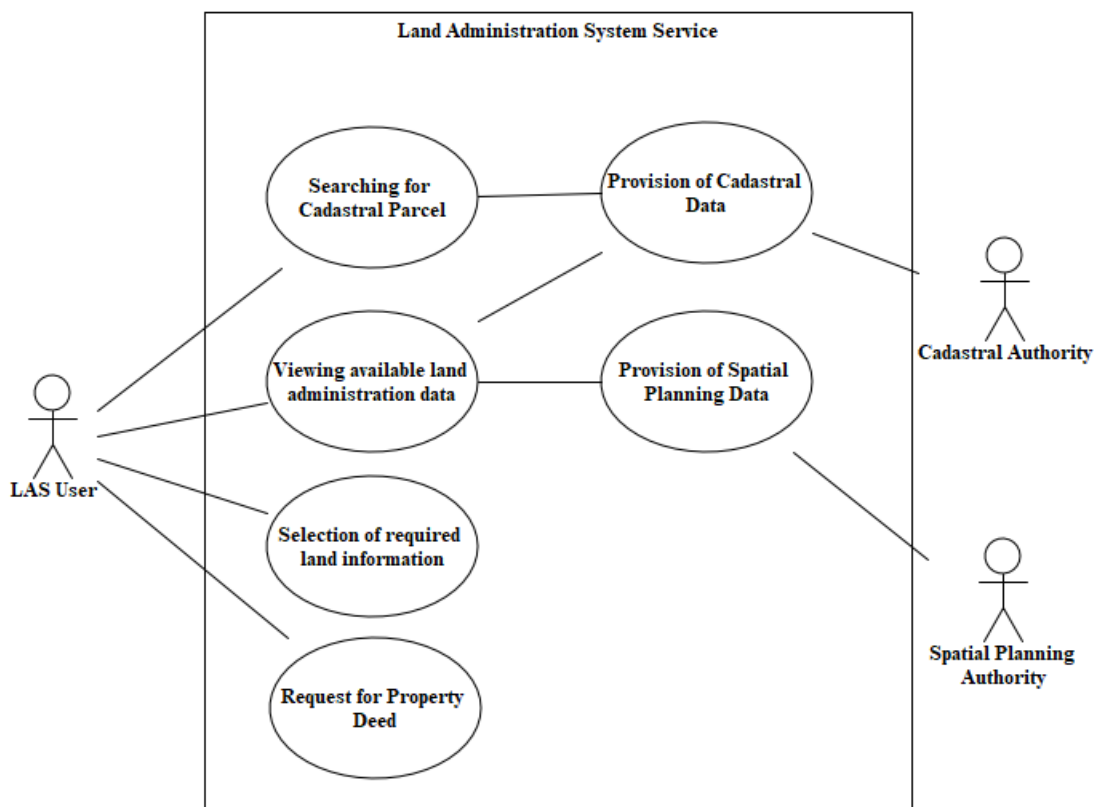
Land Administration System Service

Searching for Cadastral Parcel

Provision of Cadastral Data

Cadastral Authority

Viewing available land administration data

Provision of Spatial Planning Data

LAS User

Selection of required land information

Spatial Planning Authority

Request for Property Deed